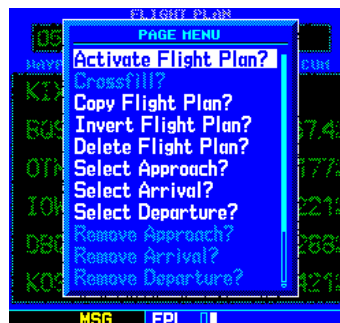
FLIGHT PLAN
PAGE MENU
Activate Flight Plan?
Crossfill?
Copy Flight Plan?
Invert Flight Plan?
Delete Flight Plan?
Select Approach?
Select Arrival?
Select Departure?
Remove Approach?
Remove Arrival?
Remove Departure?
MSG FPL